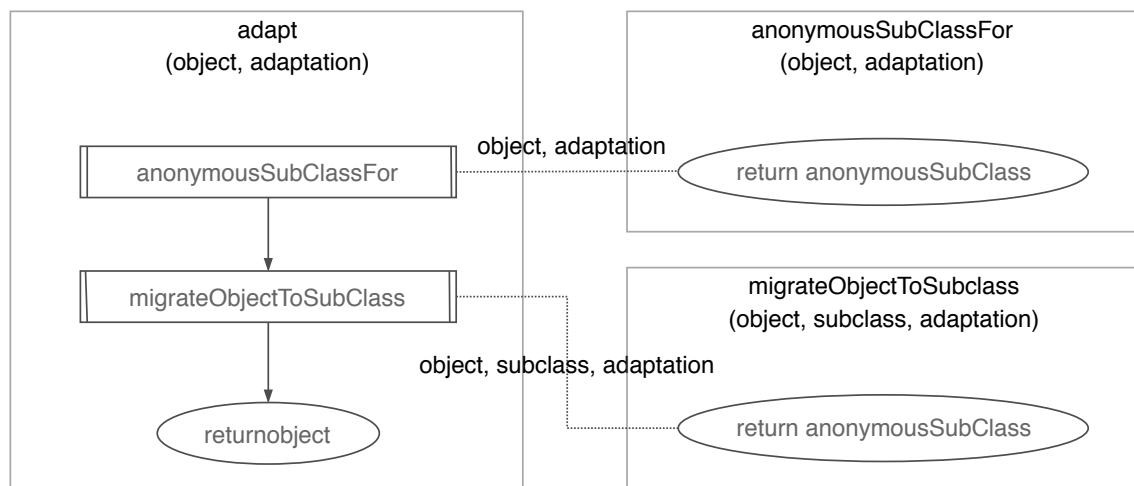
adapt
(object, adaptation)

anonymousSubClassFor

migrateObjectToSubClass

returnobject

anonymousSubClassFor
(object, adaptation)

object, adaptation

return anonymousSubClass

migrateObjectToSubclass
(object, subclass, adaptation)

object, subclass, adaptation

return anonymousSubClass